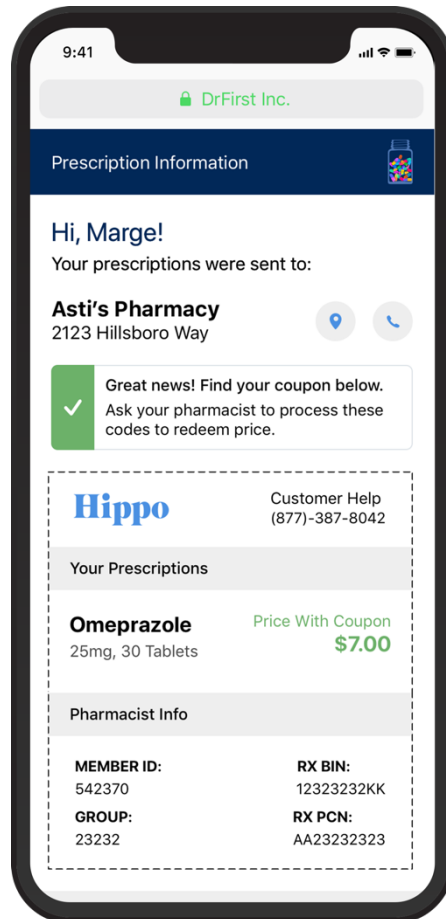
9:41

DrFirst Inc.

Prescription Information

Hi, Marge!
Your prescriptions were sent to:

Asti's Pharmacy
2123 Hillsboro Way

Great news! Find your coupon below.
Ask your pharmacist to process these codes to redeem price.

Hippo

Customer Help
(877)-387-8042

Your Prescriptions

Omeprazole
25mg, 30 Tablets

Price With Coupon
$7.00

Pharmacist Info

MEMBER ID:
542370

RX BIN:
12323232KK

GROUP:
23232

RX PCN:
AA23232323